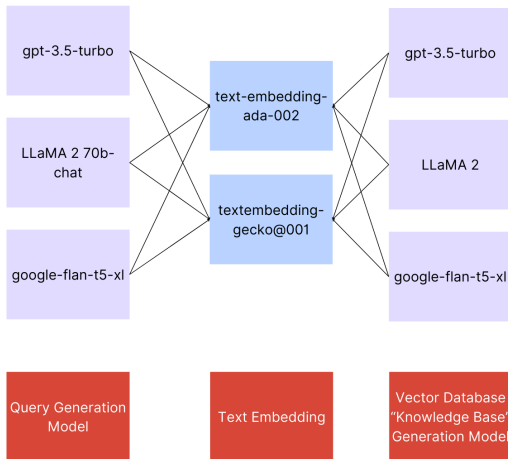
gpt-3.5-turbo

LLaMA 2 70b-chat

google-flan-t5-xl

text-embedding-ada-002

textembedding-gecko@001

gpt-3.5-turbo

LLaMA 2

google-flan-t5-xl

Query Generation Model

Text Embedding

Vector Database "Knowledge Base" Generation Model